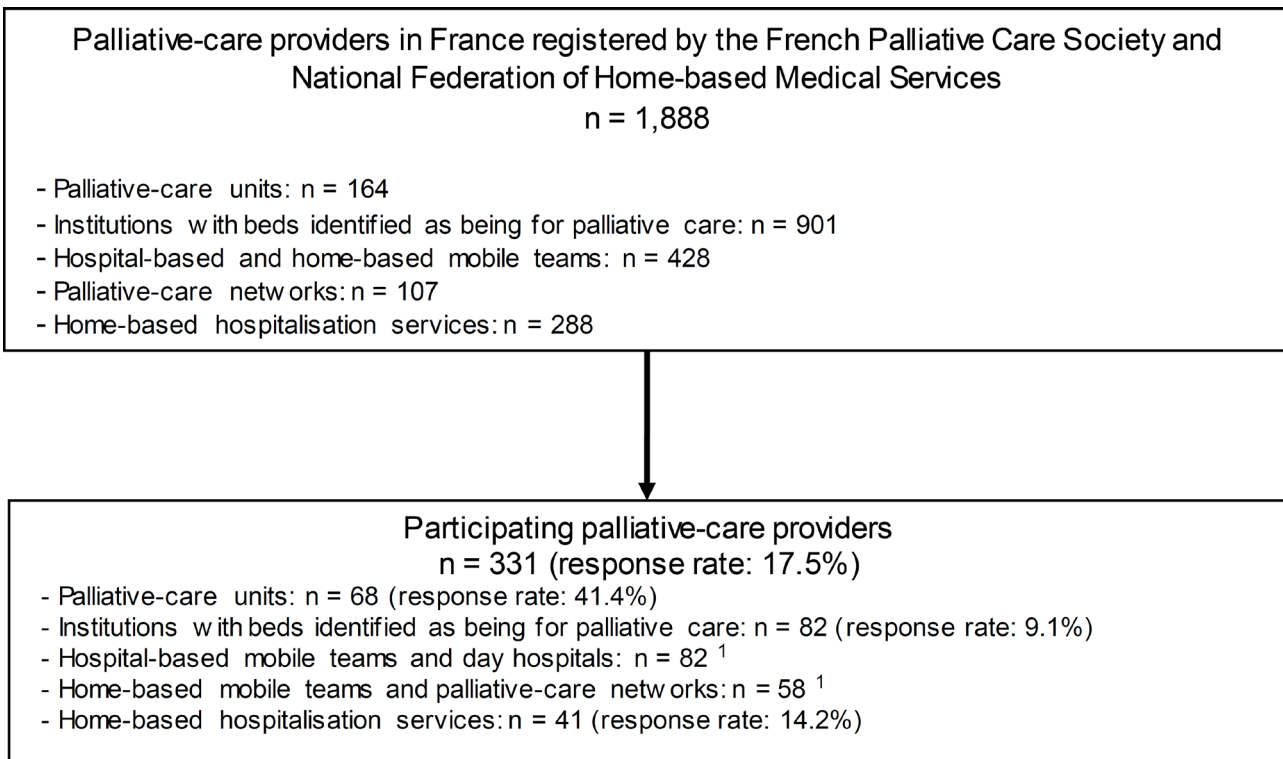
Palliative-care providers in France registered by the French Palliative Care Society and National Federation of Home-based Medical Services
n = 1,888

- Palliative-care units: n = 164
- Institutions with beds identified as being for palliative care: n = 901
- Hospital-based and home-based mobile teams: n = 428
- Palliative-care networks: n = 107
- Home-based hospitalisation services: n = 288

Participating palliative-care providers
n = 331 (response rate: 17.5%)
- Palliative-care units: n = 68 (response rate: 41.4%)
- Institutions with beds identified as being for palliative care: n = 82 (response rate: 9.1%)
- Hospital-based mobile teams and day hospitals: n = 82 $^1$
- Home-based mobile teams and palliative-care networks: n = 58 $^1$
- Home-based hospitalisation services: n = 41 (response rate: 14.2%)